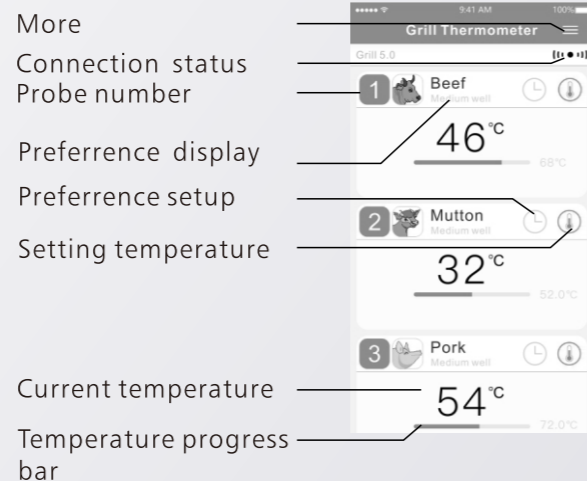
More
Connection status
Probe number
Preferrence display
Preferrence setup
Setting temperature
Current temperature
Temperature progress bar

••••• 9:41 AM 100%
Grill Thermometer
Grill 5.0
1 Beef
Medium well
46℃
68℃
2 Mutton
Medium well
32℃
52.0℃
3 Pork
Medium well
54℃
72.0℃